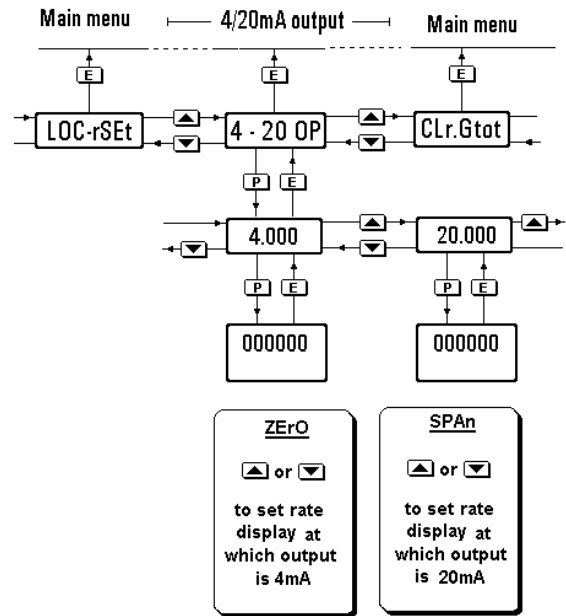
Main menu

4/20mA output

Main menu

E

E

E

LOC-rSEt

▲

▼

4 - 20 OP

▲

▼

CLr.Gtot

P

E

▲

▲

4.000

▼

20.000

▼

P

E

P

E

000000

000000

ZErO

▲ or ▼

to set rate display at which output is 4mA

SPAn

▲ or ▼

to set rate display at which output is 20mA